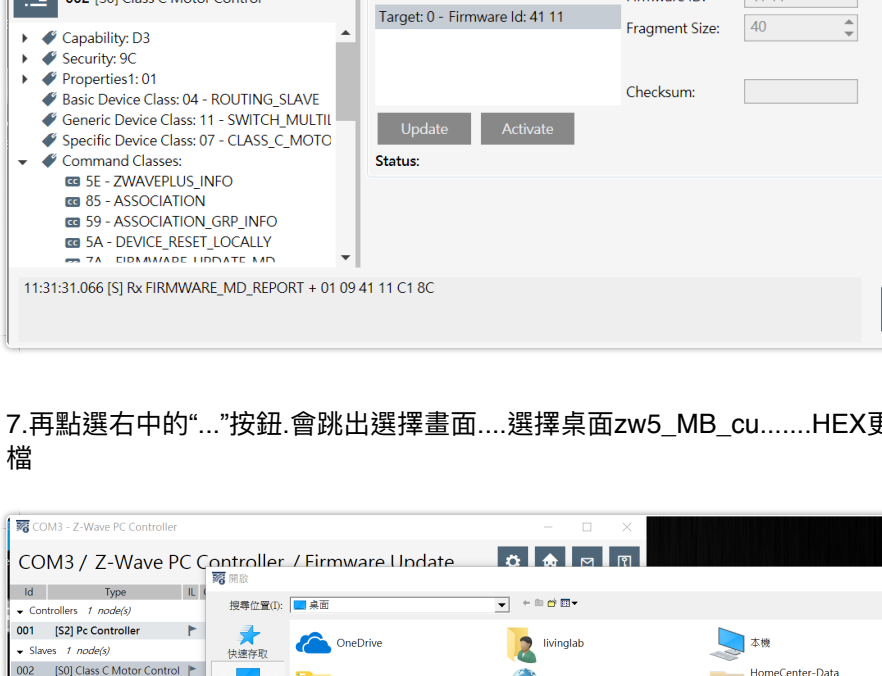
002 [S0] Class C Motor Control

Capability: D3
Security: 9C
Properties1: 01
Basic Device Class: 04 - ROUTING_SLAVE
Generic Device Class: 11 - SWITCH_MULTIL
Specific Device Class: 07 - CLASS_C_MOTO
Command Classes:
5E - ZWAVEPLUS_INFO
85 - ASSOCIATION
59 - ASSOCIATION_GRP_INFO
5A - DEVICE_RESET_LOCALLY
7A - FIRMWARE_UPDATE_MD

Target: 0 - Firmware Id: 41 11

Firmware ID:
Fragment Size: 40
Checksum:

Update
Activate
Status:

11:31:31.066 [S] Rx FIRMWARE_MD_REPORT + 01 09 41 11 C1 8C

7.再點選右中的“...”按鈕.會跳出選擇畫面....選擇桌面zw5_MB_cu.......HEX更檔

COM3 - Z-Wave PC Controller

COM3 / Z-Wave PC Controller / Firmware Update

| Id | Type | IL |
|---|---|---|
| Controllers 1 node(s) | | |
| 001 | [S2] Pc Controller | |
| Slaves 1 node(s) | | |
| 002 | [S0] Class C Motor Control | |

開啟
搜尋位置(I): 桌面
快速存取
OneDrive
livinglab
本機
HomeCenter-Data